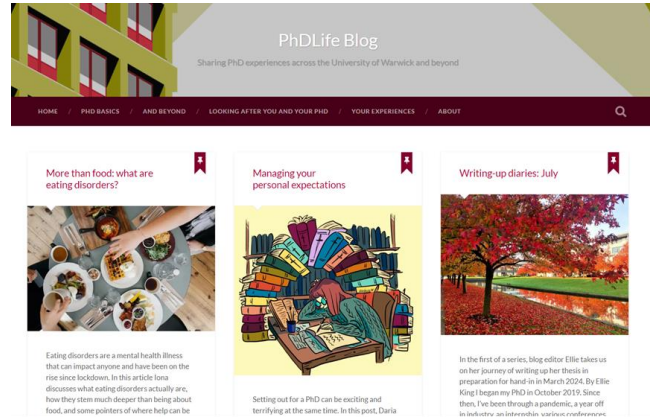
PhDLife Blog

Sharing PhD experiences across the University of Warwick and beyond

HOME / PHD BASICS / AND BEYOND / LOOKING AFTER YOU AND YOUR PHD / YOUR EXPERIENCES / ABOUT

More than food: what are eating disorders?

Eating disorders are a mental health illness that can impact anyone and have been on the rise since lockdown. In this article Iona discusses what eating disorders actually are, how they stem much deeper than being about food, and some pointers of where help can be

Managing your personal expectations

Setting out for a PhD can be exciting and terrifying at the same time. In this post, Daria

Writing-up diaries: July

In the first of a series, blog editor Ellie takes us on her journey of writing up her thesis in preparation for hand-in in March 2024. By Ellie King I began my PhD in October 2019. Since then, I've been through a pandemic, a year off in industry, an internship, various conferences,